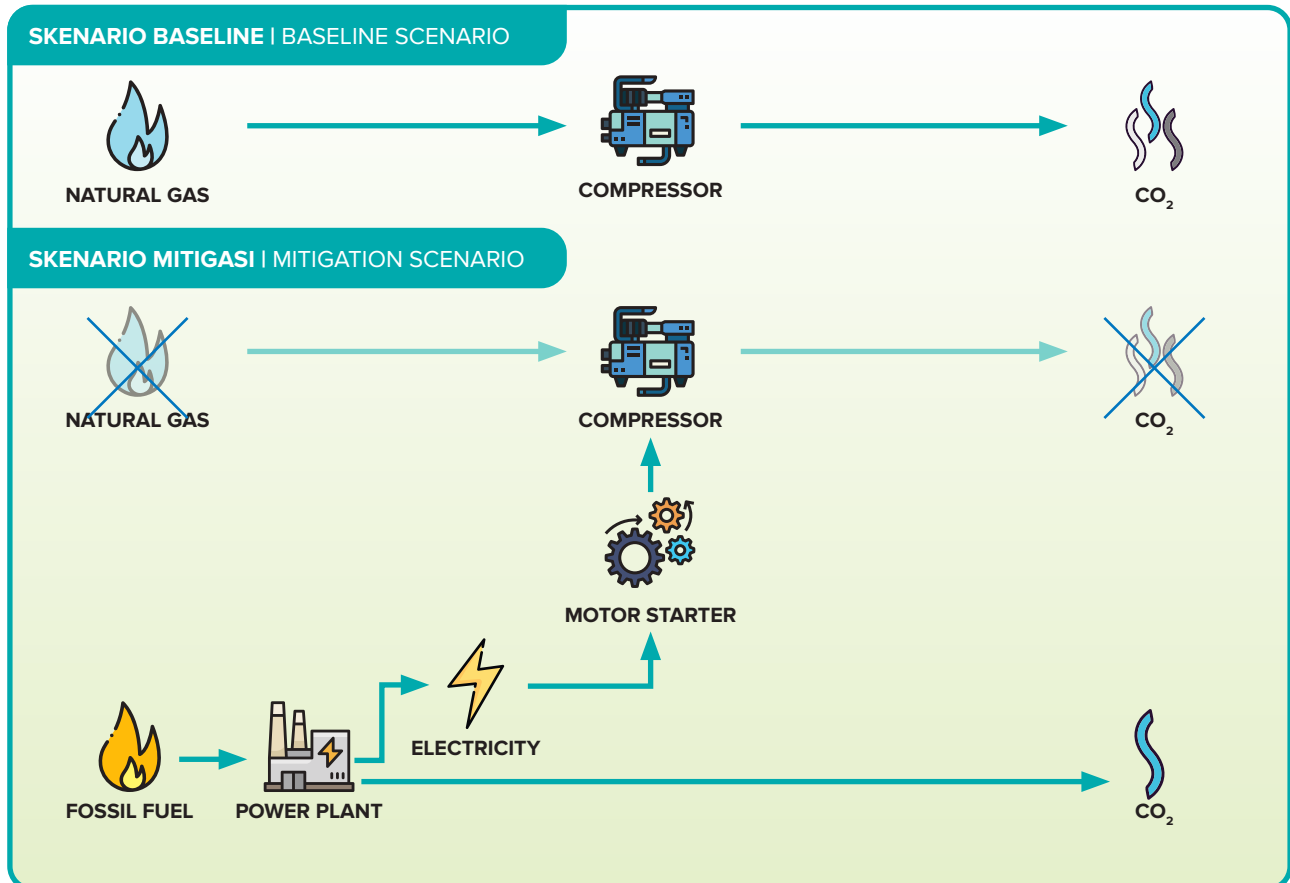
SKENARIO BASELINE | BASELINE SCENARIO

NATURAL GAS

COMPRESSOR

$CO_2$

SKENARIO MITIGASI | MITIGATION SCENARIO

NATURAL GAS

COMPRESSOR

$CO_2$

MOTOR STARTER

ELECTRICITY

FOSSIL FUEL

POWER PLANT

$CO_2$